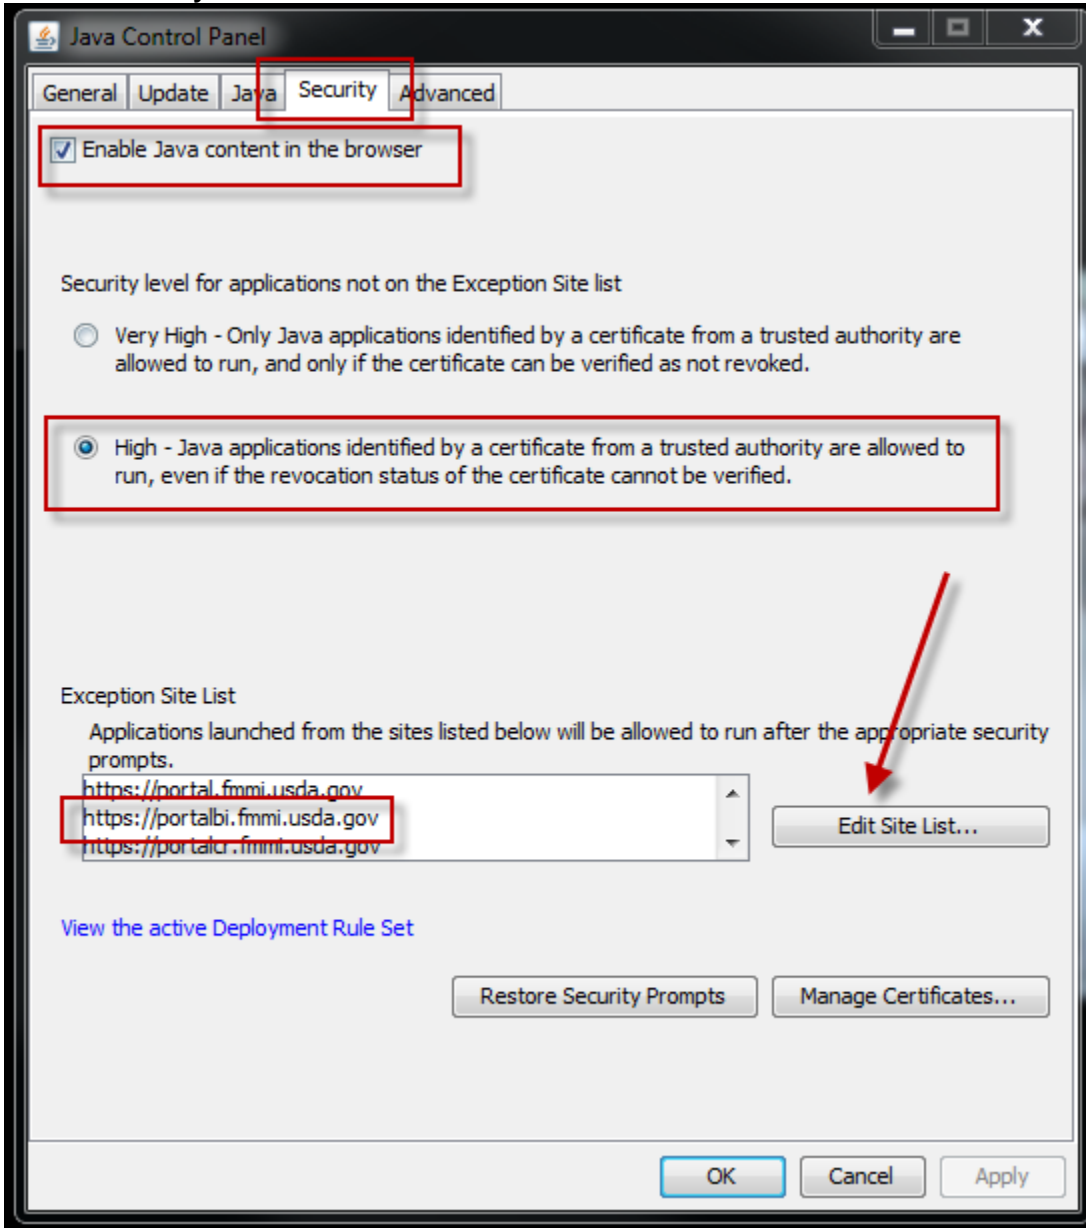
Java Control Panel

General | Update | Java | Security | Advanced

Enable Java content in the browser

Security level for applications not on the Exception Site list

Very High - Only Java applications identified by a certificate from a trusted authority are allowed to run, and only if the certificate can be verified as not revoked.

High - Java applications identified by a certificate from a trusted authority are allowed to run, even if the revocation status of the certificate cannot be verified.

Exception Site List

Applications launched from the sites listed below will be allowed to run after the appropriate security prompts.

https://portal.fmmi.usda.gov
https://portalbi.fmmi.usda.gov
https://portalcr.fmmi.usda.gov

Edit Site List...

View the active Deployment Rule Set

Restore Security Prompts

Manage Certificates...

OK

Cancel

Apply